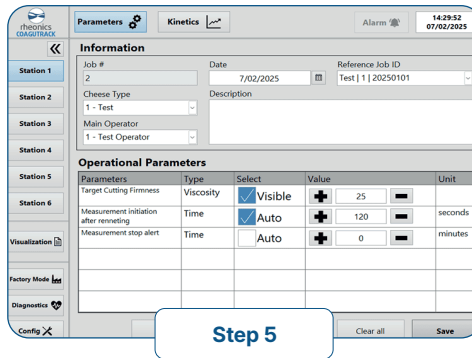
rheonics COAGUTRACK

Parameters

Kinetics

Alarm

14:29:52
07/02/2025

«

Station 1

Station 2

Station 3

Station 4

Station 5

Station 6

Visualization

Factory Mode

Diagnostics

Config

Information

Job #
2

Date
7/02/2025

Reference Job ID
Test | 1 | 20250101

Cheese Type
1 - Test

Description

Main Operator
1 - Test Operator

Operational Parameters

| Parameters | Type | Select | Value | Unit |
|---|---|---|---|---|
| Target Cutting Firmness | Viscosity | Visible | 25 | |
| Measurement initiation after renneting | Time | Auto | 120 | seconds |
| Measurement stop alert | Time | Auto | 0 | minutes |
| | | | | |
| | | | | |
| | | | | |

Step 5

Clear all

Save